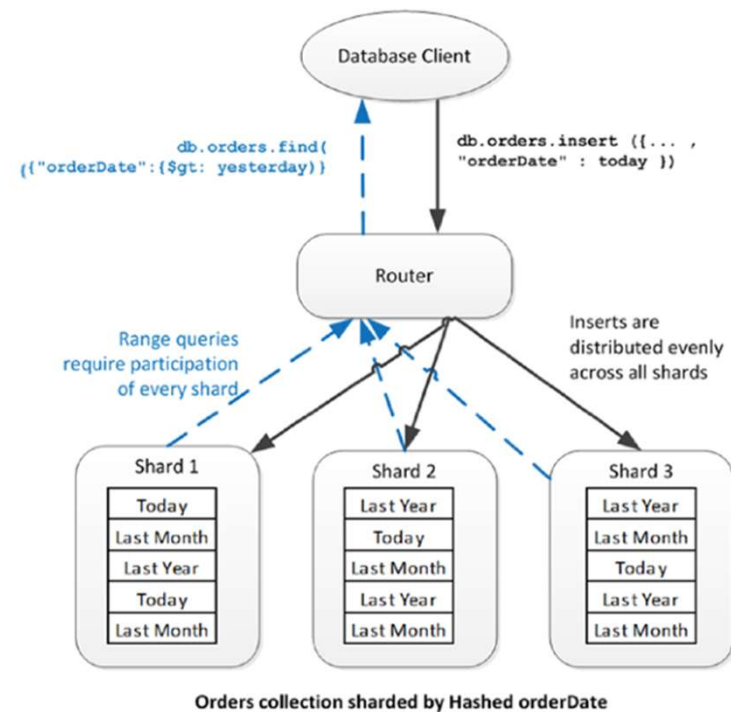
Database Client

db.orders.find( {{"orderDate":{$gt: yesterday)}

db.orders.insert ({... , "orderDate" : today })

Router

Range queries require participation of every shard

Inserts are distributed evenly across all shards

Shard 1

| Today |
|---|
| Last Month |
| Last Year |
| Today |
| Last Month |

Shard 2

| Last Year |
|---|
| Today |
| Last Month |
| Last Year |
| Last Month |

Shard 3

| Last Year |
|---|
| Last Month |
| Today |
| Last Year |
| Last Month |

Orders collection sharded by Hashed orderDate